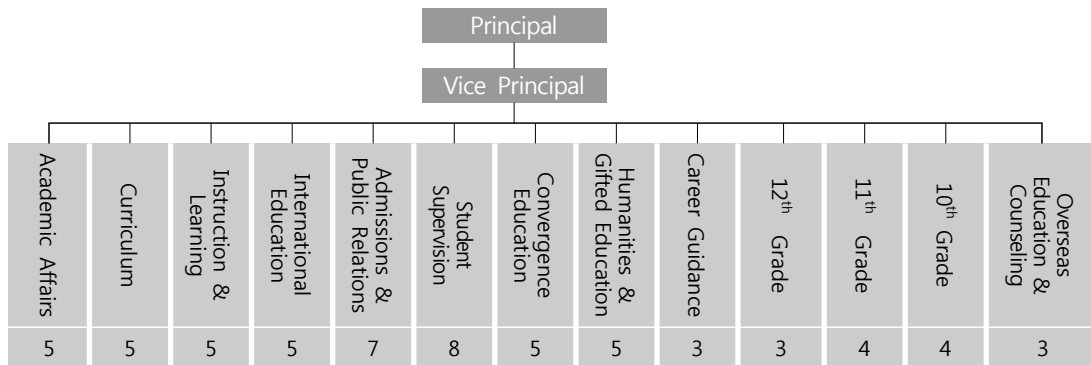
Principal

Vice Principal

| Academic Affairs | Curriculum | Instruction & Learning | International Education | Admissions & Public Relations | Student Supervision | Convergence Education | Humanities & Gifted Education | Career Guidance | $12^{th}$ Grade | $11^{th}$ Grade | $10^{th}$ Grade | Overseas Education & Counseling |
|---|---|---|---|---|---|---|---|---|---|---|---|---|
| 5 | 5 | 5 | 5 | 7 | 8 | 5 | 5 | 3 | 3 | 4 | 4 | 3 |